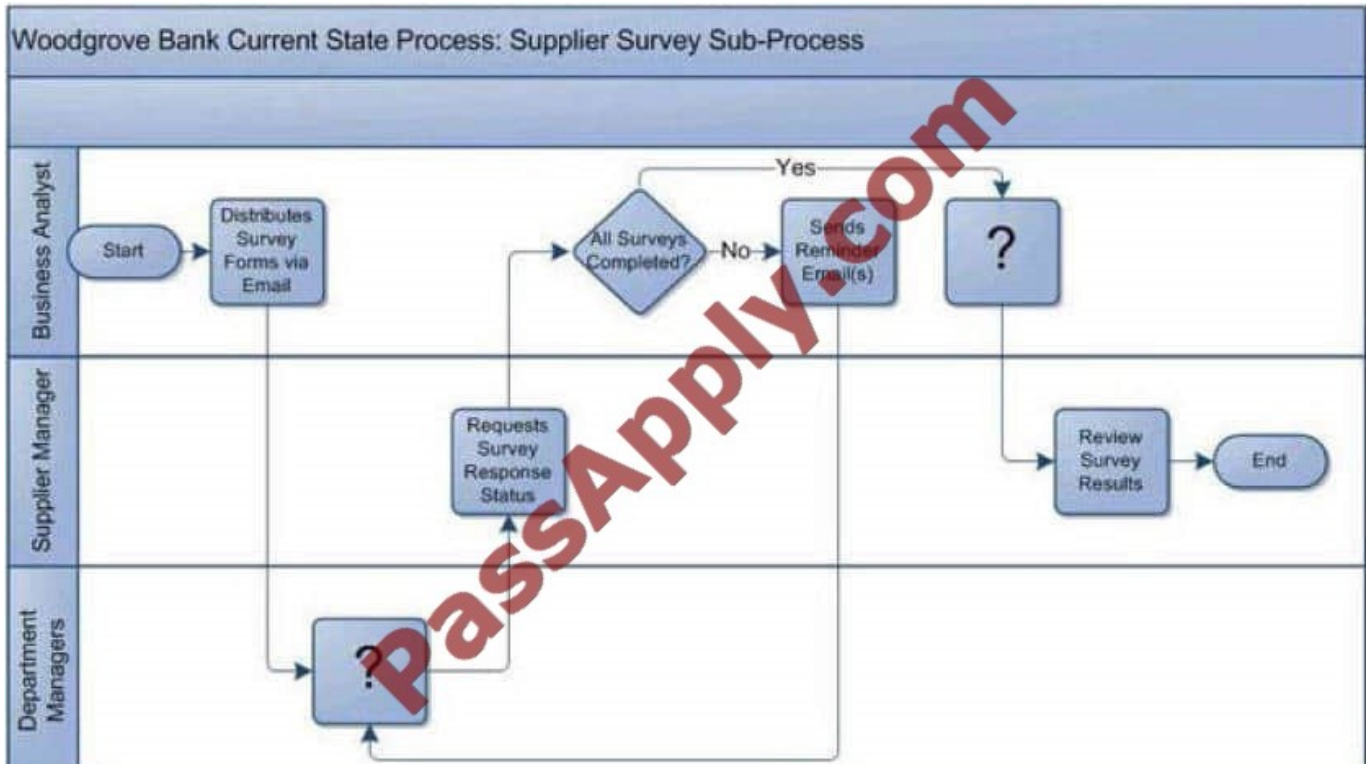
Woodgrove Bank Current State Process: Supplier Survey Sub-Process

Business Analyst

Start

Distributes Survey Forms via Email

All Surveys Completed?

No

Yes

Sends Reminder Email(s)

?

Supplier Manager

Requests Survey Response Status

Review Survey Results

End

Department Managers

?

PassApply.com